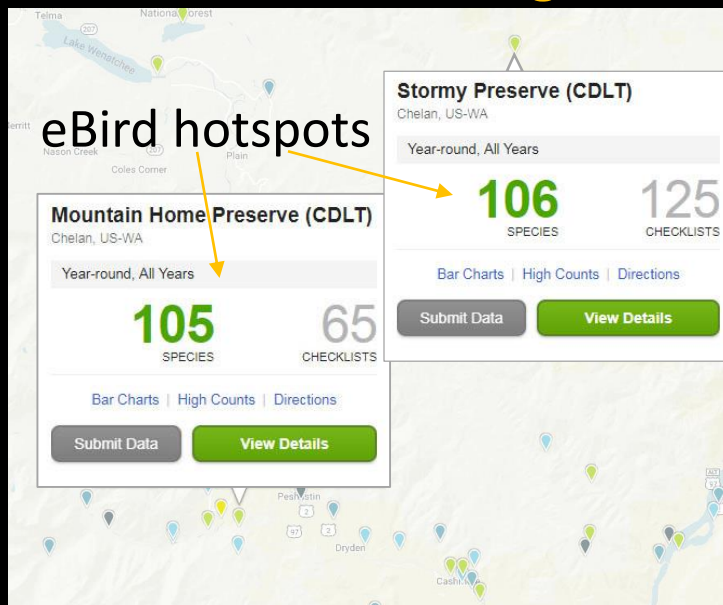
Telma
National Forest
207
Lake Wenatchee
eBird hotspots
Nason Creek
Coles Corner
Plain

Stormy Preserve (CDLT)
Chelan, US-WA
Year-round, All Years
106
SPECIES
125
CHECKLISTS
Bar Charts | High Counts | Directions
Submit Data
View Details

Mountain Home Preserve (CDLT)
Chelan, US-WA
Year-round, All Years
105
SPECIES
65
CHECKLISTS
Bar Charts | High Counts | Directions
Submit Data
View Details

Peshastin
2
97
2
Dryden
Cashmere